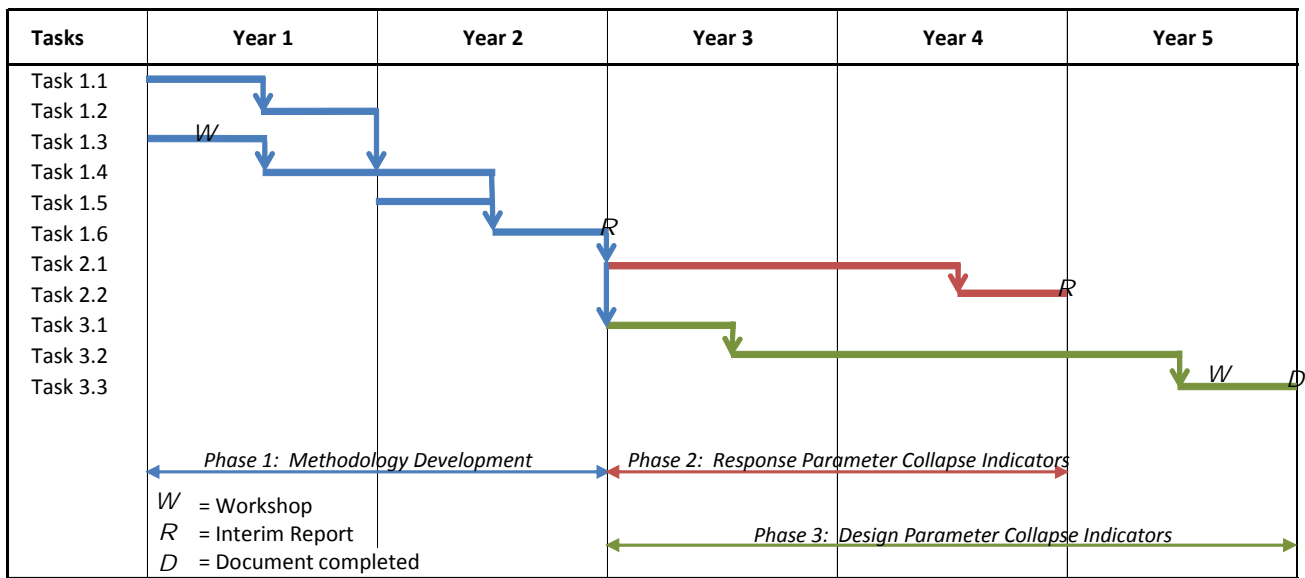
| Tasks | Year 1 | Year 2 | Year 3 | Year 4 | Year 5 |
|---|---|---|---|---|---|

Task 1.1
Task 1.2
Task 1.3
Task 1.4
Task 1.5
Task 1.6
Task 2.1
Task 2.2
Task 3.1
Task 3.2
Task 3.3

W
R
R
W
D

Phase 1: Methodology Development
Phase 2: Response Parameter Collapse Indicators
Phase 3: Design Parameter Collapse Indicators

W = Workshop
R = Interim Report
D = Document completed